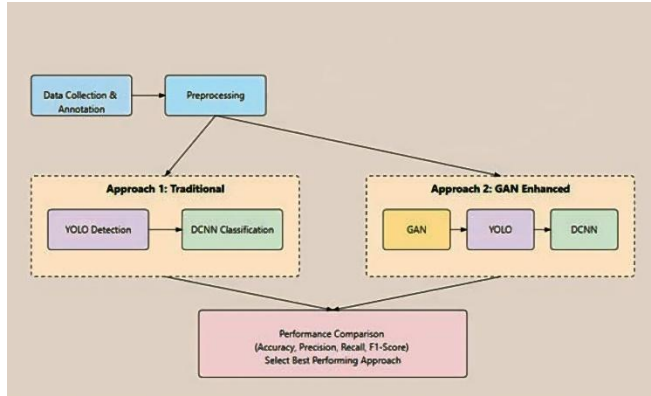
Data Collection & Annotation

Preprocessing

Approach 1: Traditional

YOLO Detection

DCNN Classification

Approach 2: GAN Enhanced

GAN

YOLO

DCNN

Performance Comparison
(Accuracy, Precision, Recall, F1-Score)
Select Best Performing Approach